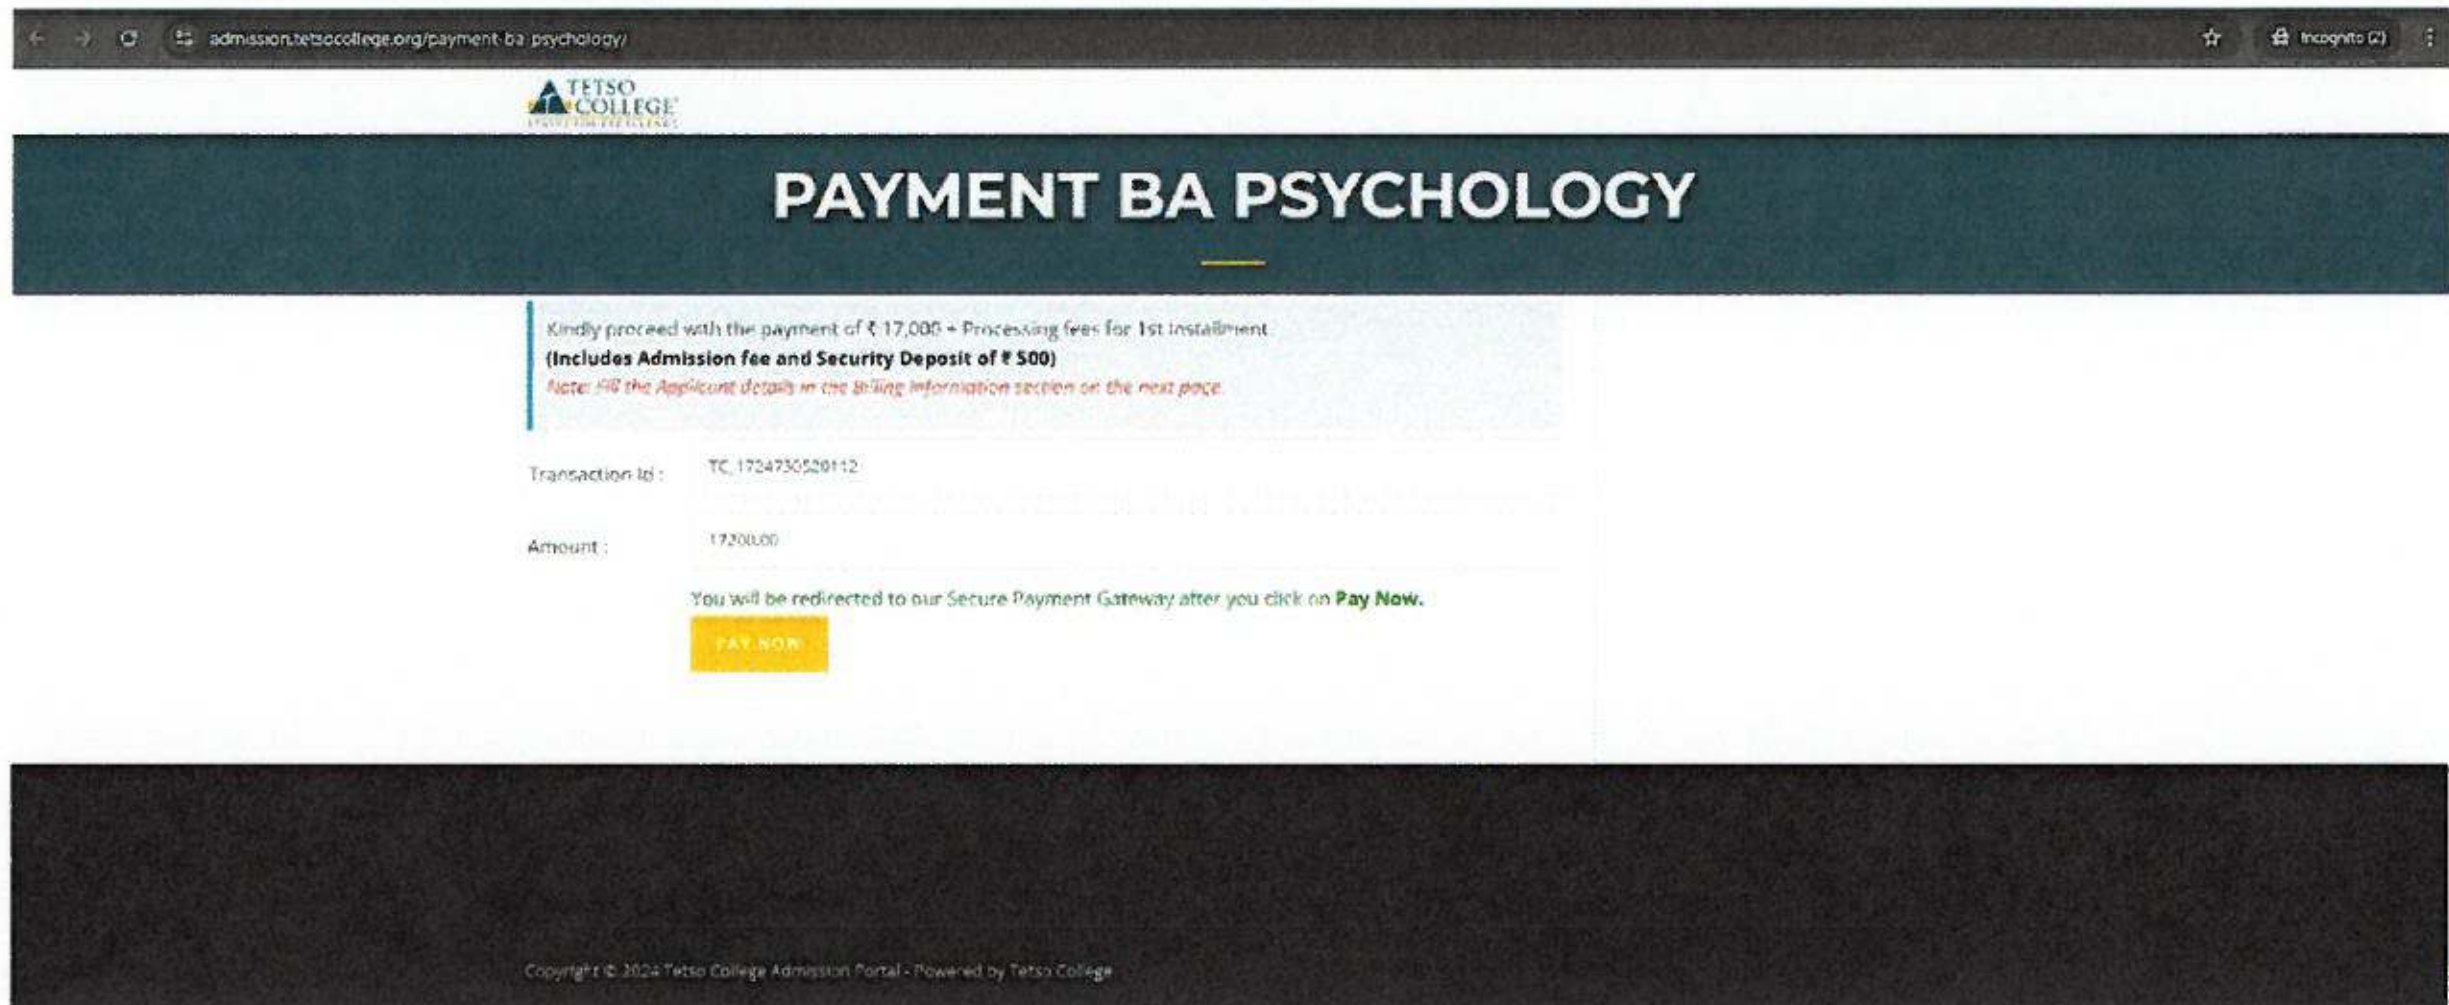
admission.tetsocollege.org/payment-ba-psychology/

Incognito (2)

TETSO COLLEGE

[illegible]

PAYMENT BA PSYCHOLOGY

Kindly proceed with the payment of ₹ 17,000 + Processing fees for 1st Installment

**(Includes Admission fee and Security Deposit of ₹ 500)**

Note: Fill the Applicant details in the Billing Information section on the next page.

Transaction Id : TC_1724730520112

Amount : 17200.00

You will be redirected to our Secure Payment Gateway after you click on **Pay Now.**

PAY NOW

Copyright © 2024 Tetso College Admission Portal - Powered by Tetso College